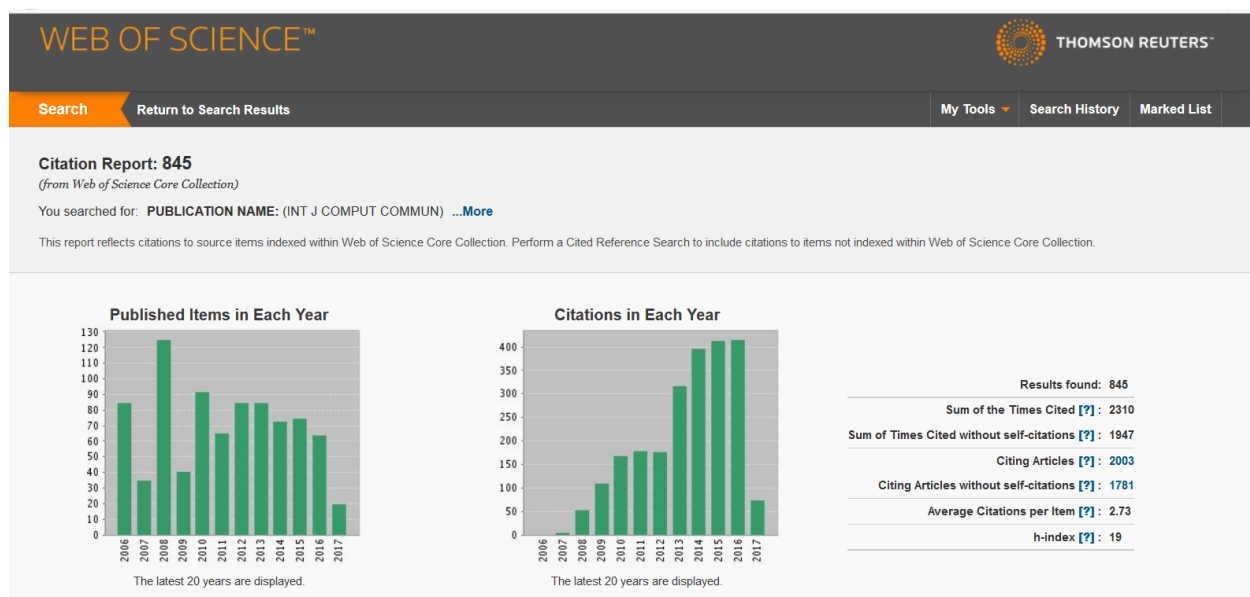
WEB OF SCIENCE™

THOMSON REUTERS™

Search
Return to Search Results
My Tools
Search History
Marked List

Citation Report: 845
(from Web of Science Core Collection)

You searched for: PUBLICATION NAME: (INT J COMPUT COMMUN) ...More

This report reflects citations to source items indexed within Web of Science Core Collection. Perform a Cited Reference Search to include citations to items not indexed within Web of Science Core Collection.

Published Items in Each Year

130
120
110
100
90
80
70
60
50
40
30
20
10
0

2006 2007 2008 2009 2010 2011 2012 2013 2014 2015 2016 2017

The latest 20 years are displayed.

Citations in Each Year

400
350
300
250
200
150
100
50
0

2006 2007 2008 2009 2010 2011 2012 2013 2014 2015 2016 2017

The latest 20 years are displayed.

| | |
|---|---|
| Results found: | 845 |
| Sum of the Times Cited [?] : | 2310 |
| Sum of Times Cited without self-citations [?] : | 1947 |
| Citing Articles [?] : | 2003 |
| Citing Articles without self-citations [?] : | 1781 |
| Average Citations per Item [?] : | 2.73 |
| h-index [?] : | 19 |